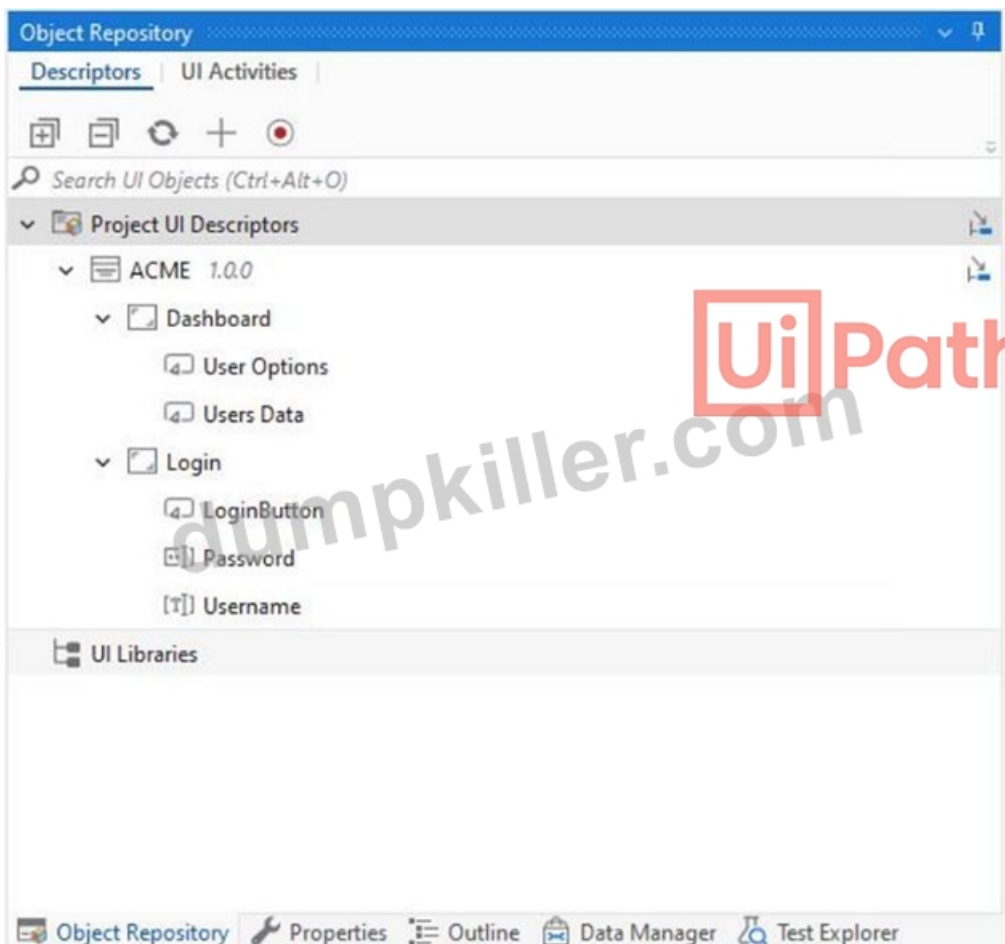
Object Repository

Descriptors | UI Activities

Search UI Objects (Ctrl+Alt+O)

Project UI Descriptors

ACME 1.0.0

Dashboard

User Options

Users Data

Login

LoginButton

Password

Username

UI Libraries

UiPath

dumpkiller.com

Object Repository Properties Outline Data Manager Test Explorer